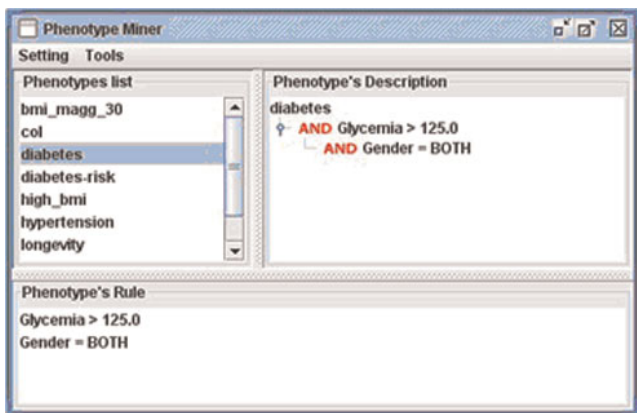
Phenotype Miner

Setting Tools

Phenotypes list

bmi_magg_30
col
diabetes
diabetes-risk
high_bmi
hypertension
longevity

Phenotype's Description

diabetes
AND Glycemia > 125.0
AND Gender = BOTH

Phenotype's Rule

Glycemia > 125.0
Gender = BOTH